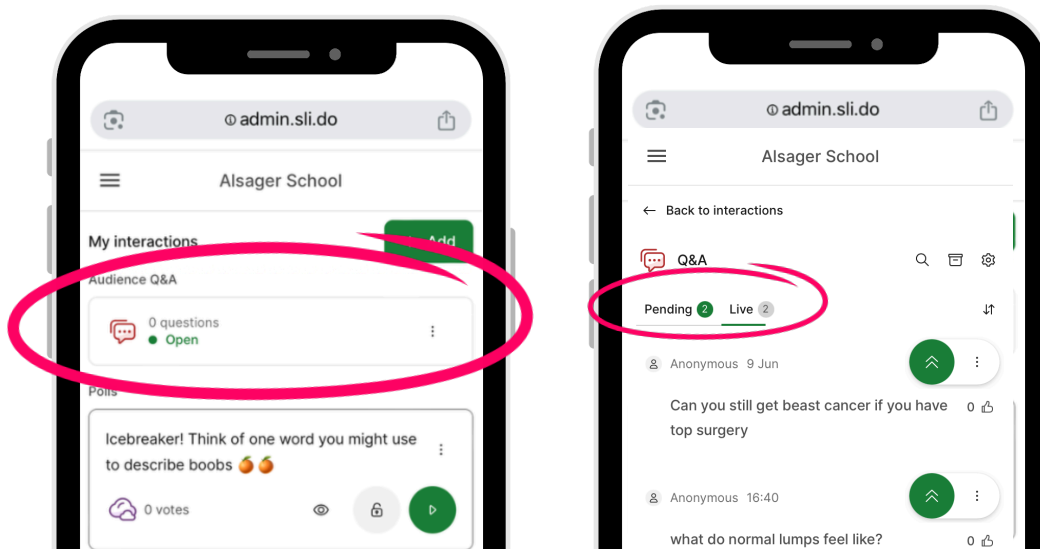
admin.sli.do

Alsager School

My interactions

Add

Audience Q&A

0 questions
Open

Polls

Icebreaker! Think of one word you might use to describe boobs 🍊🍊

0 votes

admin.sli.do

Alsager School

Back to interactions

Q&A

Pending 2 Live 2

Anonymous 9 Jun

Can you still get beast cancer if you have top surgery

0

Anonymous 16:40

what do normal lumps feel like?

0